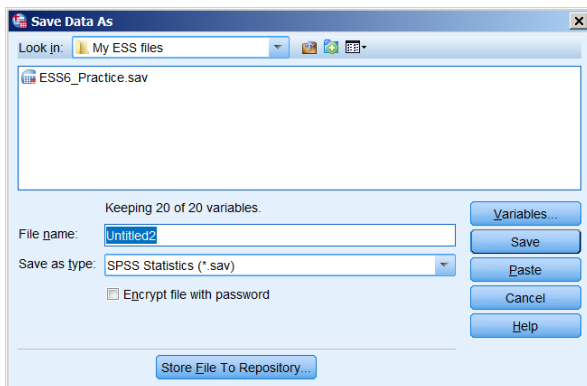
Save Data As

Look in: My ESS files

ESS6_Practice.sav

Keeping 20 of 20 variables.

File name: Untitled2

Save as type: SPSS Statistics (*.sav)

Encrypt file with password

Variables...

Save

Paste

Cancel

Help

Store File To Repository...